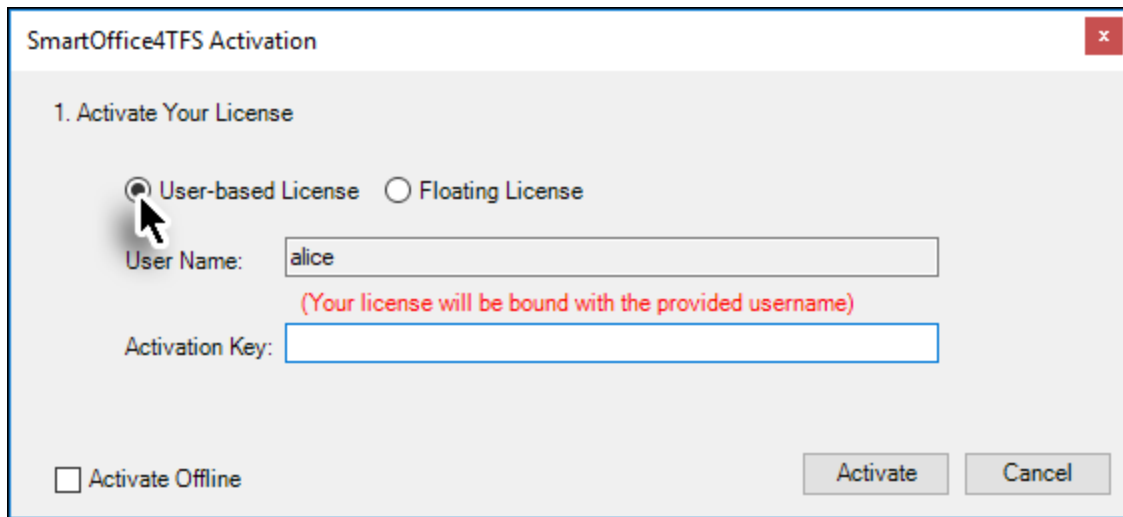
SmartOffice4TFS Activation

1. Activate Your License

User-based License
Floating License

User Name: alice

(Your license will be bound with the provided username)

Activation Key:

Activate Offline

Activate
Cancel